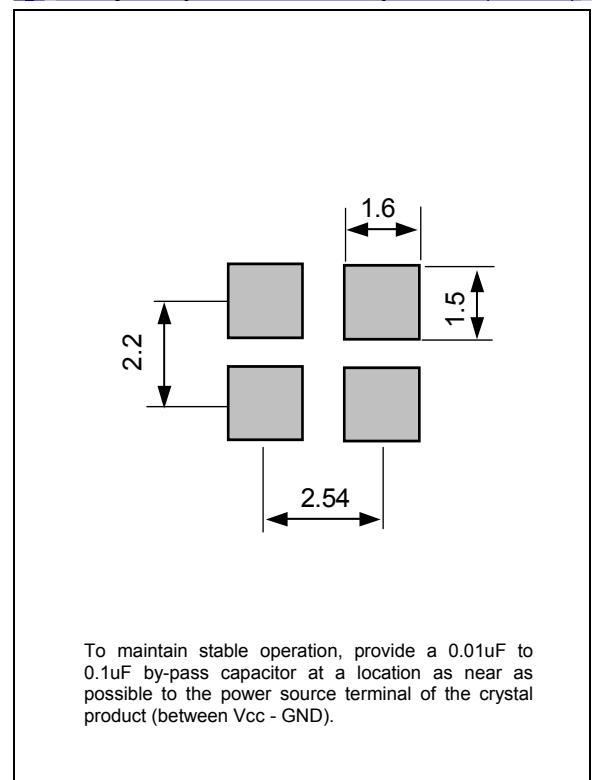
1.6

1.5

2.2

2.54

To maintain stable operation, provide a 0.01uF to 0.1uF by-pass capacitor at a location as near as possible to the power source terminal of the crystal product (between Vcc - GND).